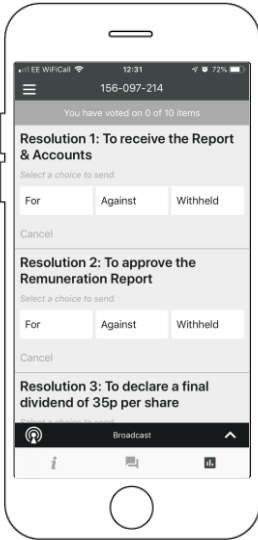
EE WiFiCall 12:31 72%
156-097-214
You have voted on 0 of 10 items
Resolution 1: To receive the Report & Accounts
Select a choice to send.
For
Against
Withheld
Cancel
Resolution 2: To approve the Remuneration Report
Select a choice to send.
For
Against
Withheld
Cancel
Resolution 3: To declare a final dividend of 35p per share
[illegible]
Broadcast